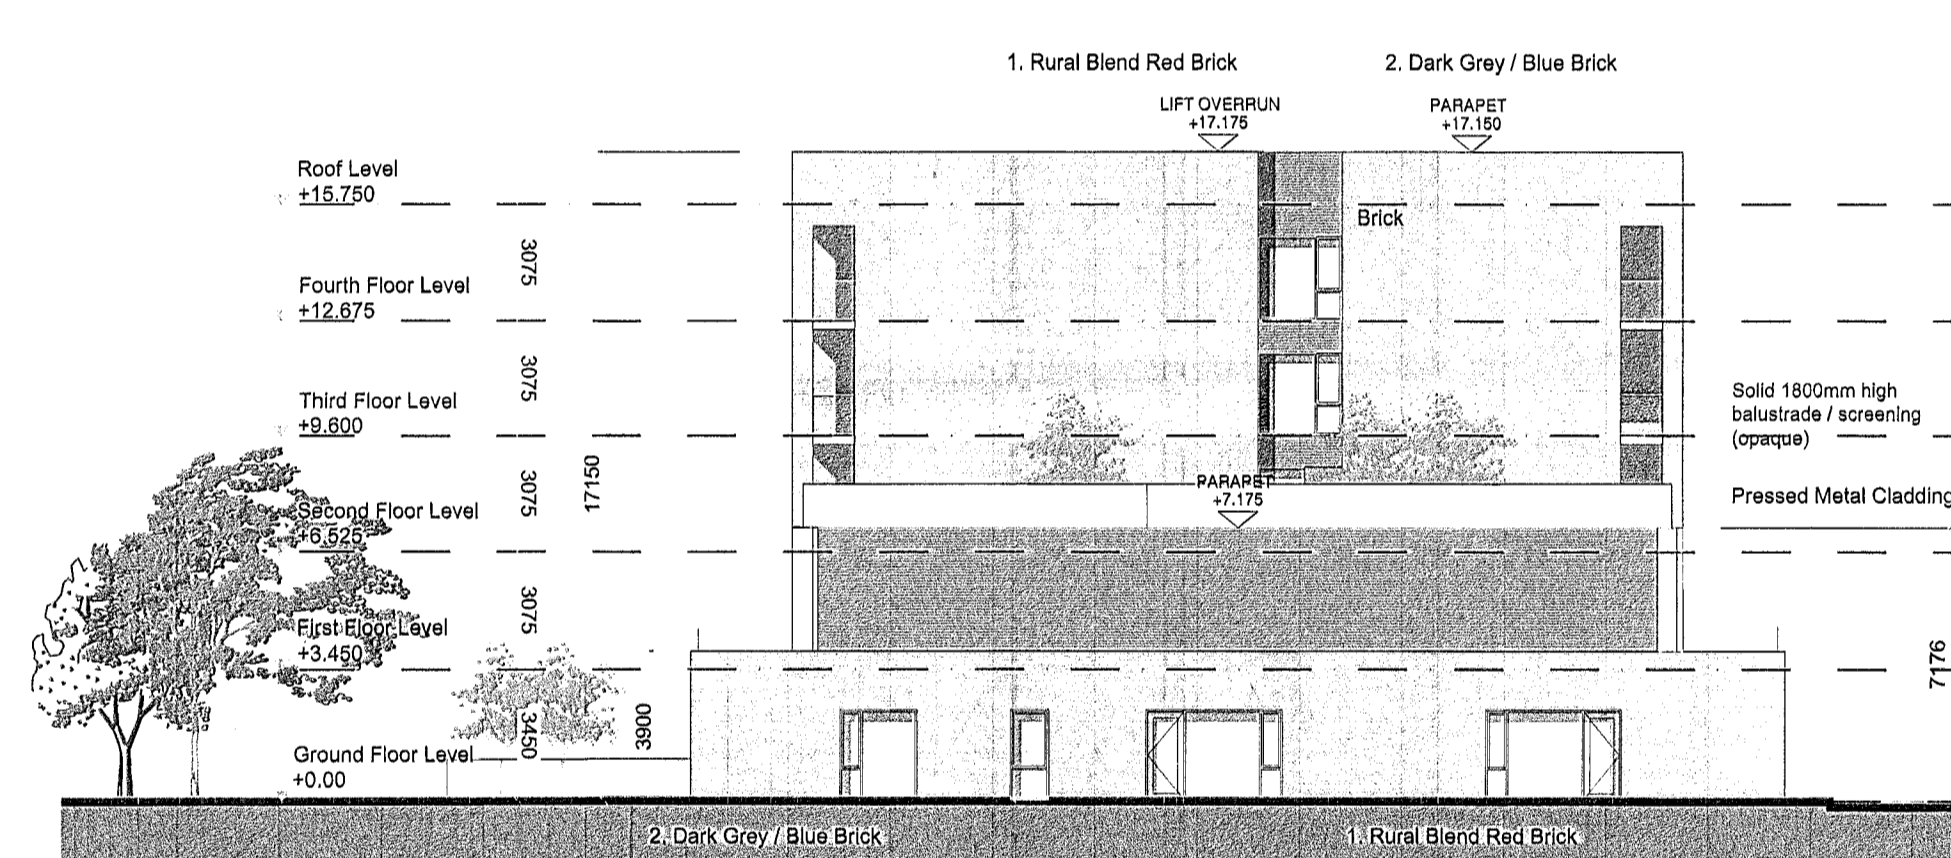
1. Rural Blend Red Brick

2. Dark Grey / Blue Brick

LIFT OVERRUN
+17.175

PARAPET
+17.150

Roof Level
+15.750

Brick

3075

Fourth Floor Level
+12.675

3075

Third Floor Level
+9.600

Solid 1800mm high balustrade / screening (opaque)

3075

17150

PARAPET
+7.175

Pressed Metal Cladding

Second Floor Level
+6.525

3075

First Floor Level
+3.450

7176

3450

3900

Ground Floor Level
+0.00

2. Dark Grey / Blue Brick

1. Rural Blend Red Brick